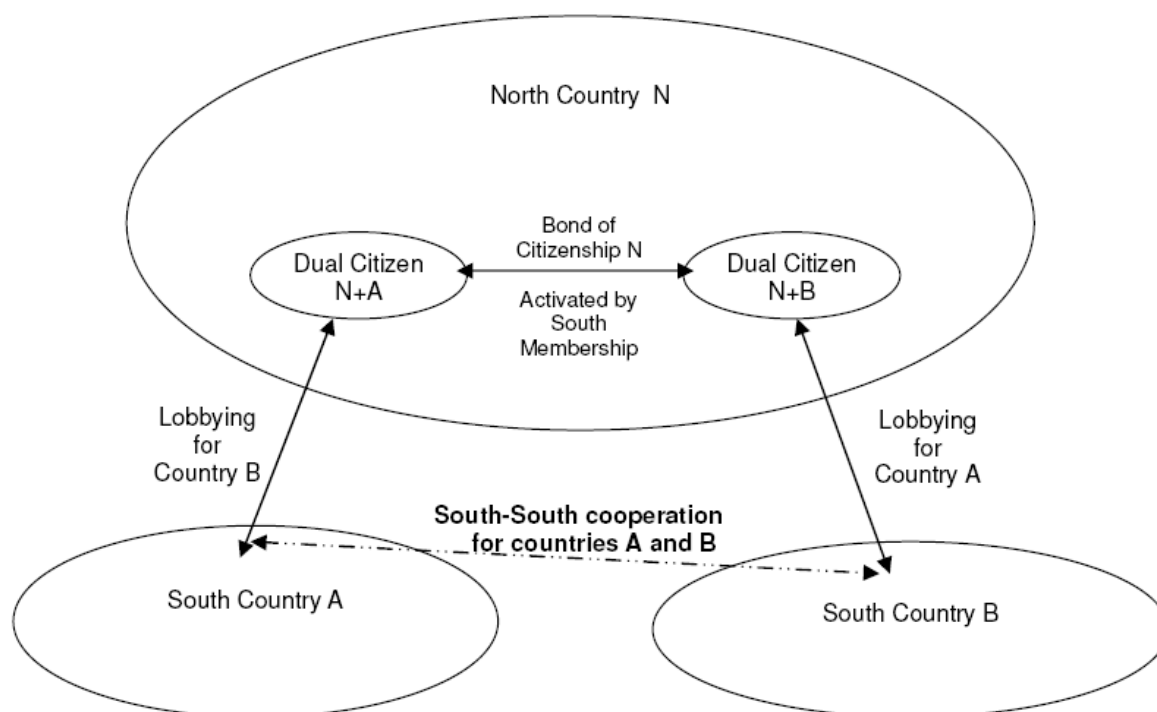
North Country N

Bond of Citizenship N

Dual Citizen N+A

Dual Citizen N+B

Activated by South Membership

Lobbying for Country B

Lobbying for Country A

South-South cooperation for countries A and B

South Country A

South Country B